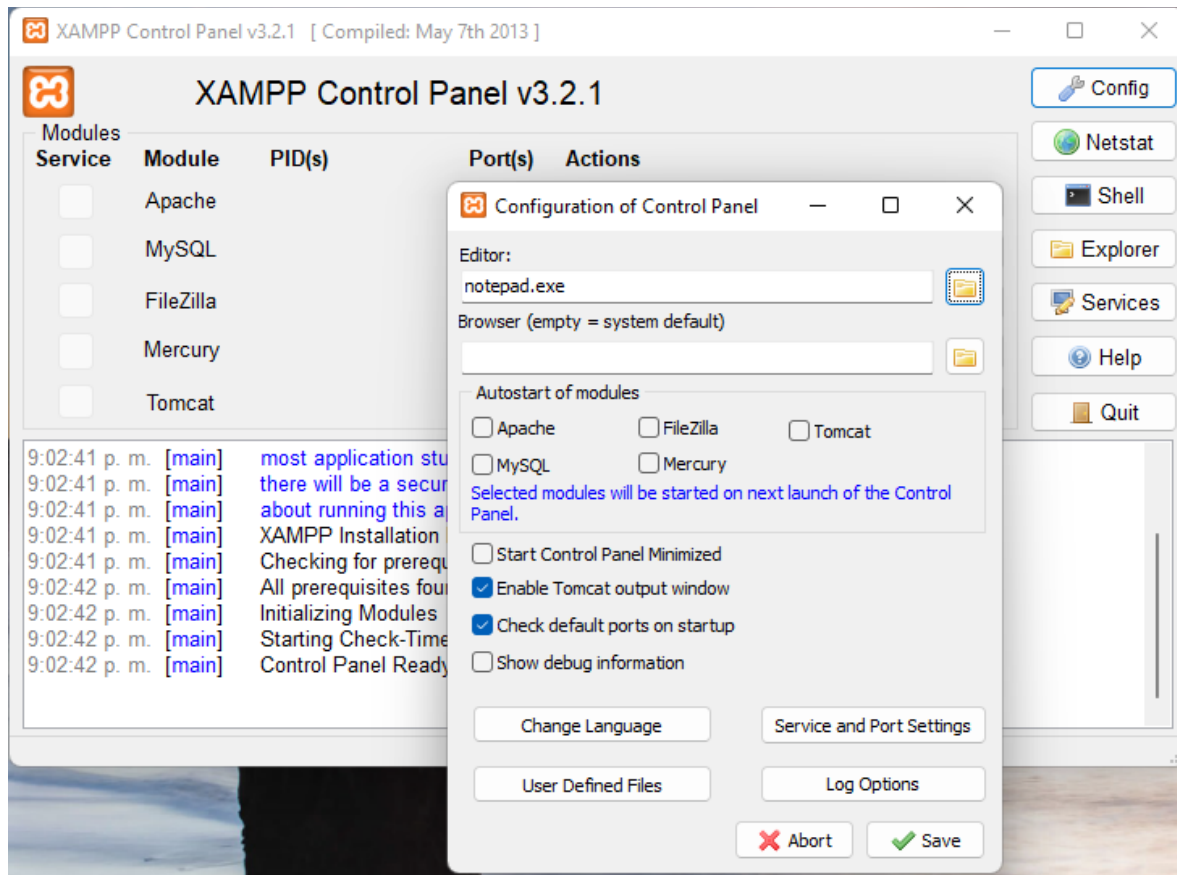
XAMPP Control Panel v3.2.1 [ Compiled: May 7th 2013 ]

XAMPP Control Panel v3.2.1

Config
Netstat
Shell
Explorer
Services
Help
Quit

Modules

| Service | Module | PID(s) | Port(s) | Actions |
|---|---|---|---|---|
| | Apache | | | |
| | MySQL | | | |
| | FileZilla | | | |
| | Mercury | | | |
| | Tomcat | | | |

9:02:41 p. m. [main] most application stu
9:02:41 p. m. [main] there will be a secur
9:02:41 p. m. [main] about running this a
9:02:41 p. m. [main] XAMPP Installation
9:02:41 p. m. [main] Checking for prerequ
9:02:42 p. m. [main] All prerequisites fou
9:02:42 p. m. [main] Initializing Modules
9:02:42 p. m. [main] Starting Check-Time
9:02:42 p. m. [main] Control Panel Ready

Configuration of Control Panel

Editor:
notepad.exe
Browser (empty = system default)

Autostart of modules
Apache
FileZilla
Tomcat
MySQL
Mercury
Selected modules will be started on next launch of the Control Panel.

Start Control Panel Minimized
Enable Tomcat output window
Check default ports on startup
Show debug information

Change Language
Service and Port Settings
User Defined Files
Log Options
Abort
Save